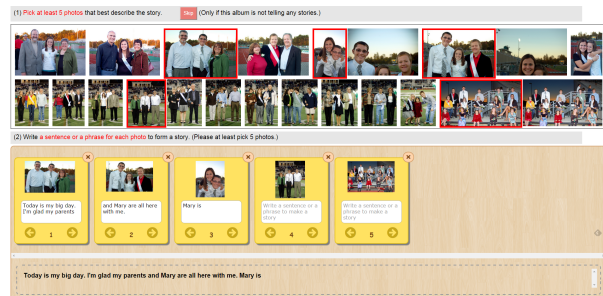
(1) Pick at least 5 photos that best describe the story. Skip (Only if this album is not telling any stories.)

(2) Write a sentence or a phrase for each photo to form a story. (Please at least pick 5 photos.)

Today is my big day. I'm glad my parents

1

and Mary are all here with me.

2

Mary is

3

Write a sentence or a phrase to make a story

4

Write a sentence or a phrase to make a story

5

Today is my big day. I'm glad my parents and Mary are all here with me. Mary is